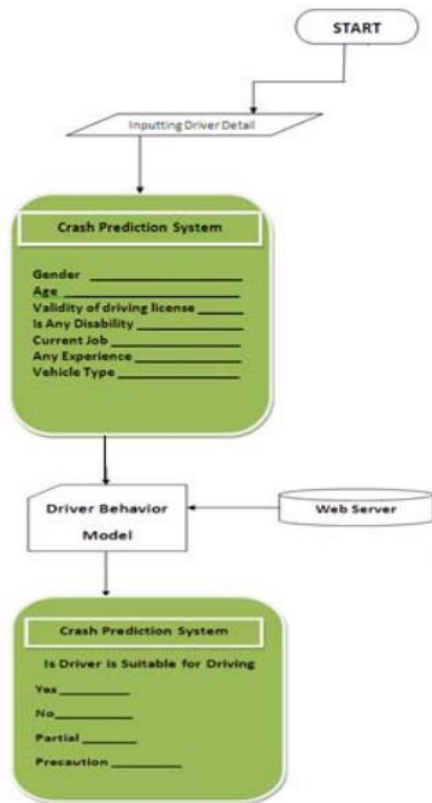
START

Inputting Driver Detail

Crash Prediction System

Gender ____________________
Age ______________________
Validity of driving license ______
Is Any Disability ______________
Current Job _________________
Any Experience ______________
Vehicle Type _________________

Driver Behavior Model

Web Server

Crash Prediction System

Is Driver is Suitable for Driving

Yes__________

No___________

Partial_______

Precaution _________